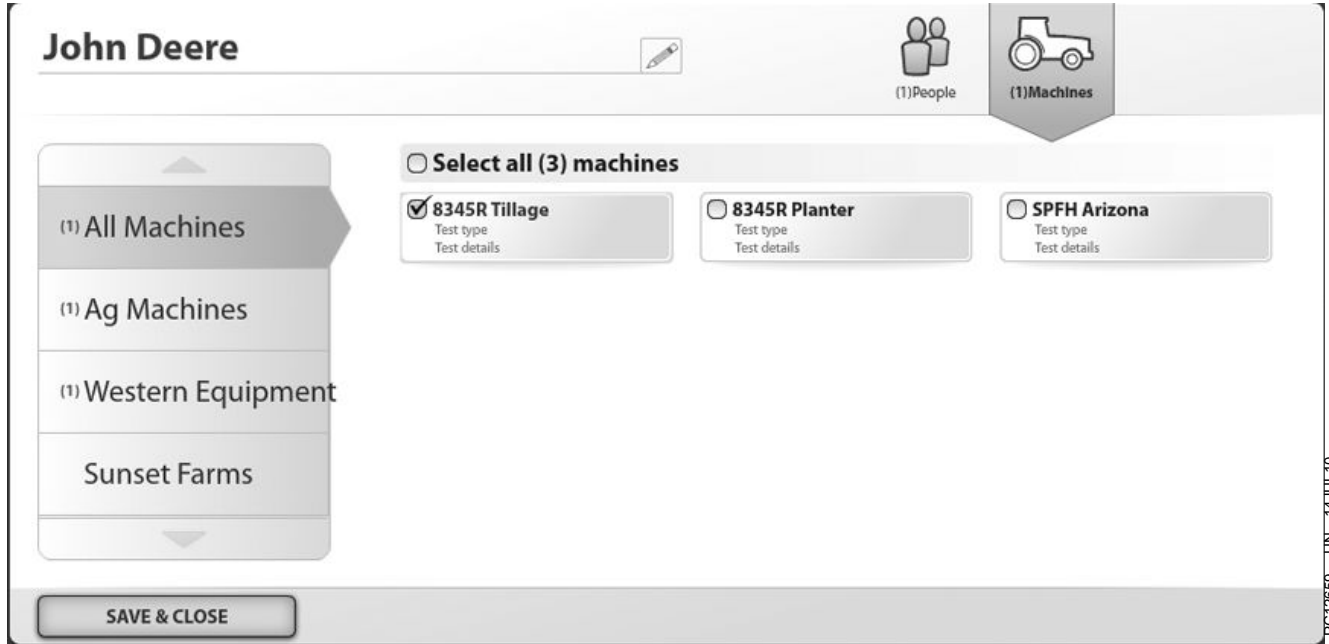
John Deere

(1)People

(1)Machines

Select all (3) machines

(1) All Machines

(1) Ag Machines

(1) Western Equipment

Sunset Farms

8345R Tillage
Test type
Test details

8345R Planter
Test type
Test details

SPFH Arizona
Test type
Test details

SAVE & CLOSE

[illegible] —UN—14JUL10